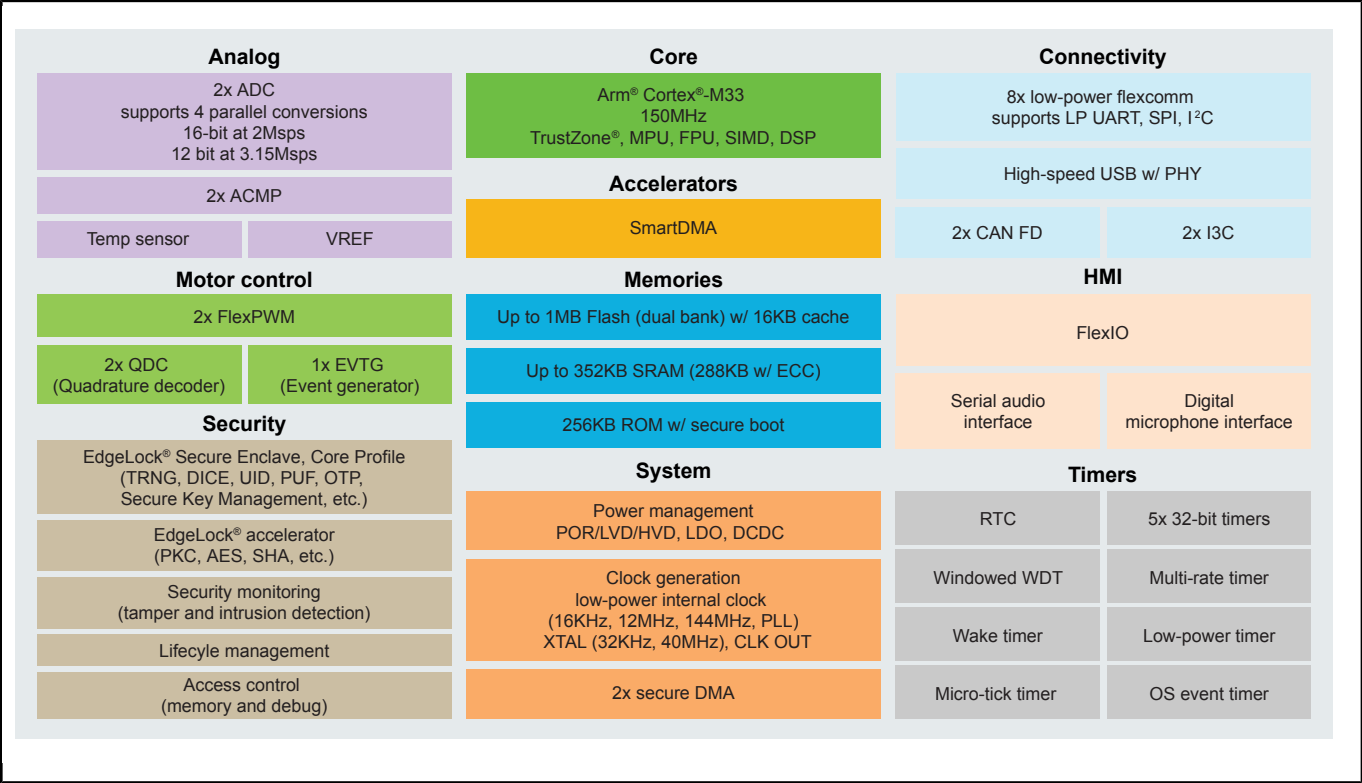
Analog

2x ADC
supports 4 parallel conversions
16-bit at 2Msps
12 bit at 3.15Msps

2x ACMP

Temp sensor

VREF

Motor control

2x FlexPWM

2x QDC
(Quadrature decoder)

1x EVTG
(Event generator)

Security

EdgeLock® Secure Enclave, Core Profile
(TRNG, DICE, UID, PUF, OTP, Secure Key Management, etc.)

EdgeLock® accelerator
(PKC, AES, SHA, etc.)

Security monitoring
(tamper and intrusion detection)

Lifecyle management

Access control
(memory and debug)

Core

Arm® Cortex®-M33
150MHz
TrustZone®, MPU, FPU, SIMD, DSP

Accelerators

SmartDMA

Memories

Up to 1MB Flash (dual bank) w/ 16KB cache

Up to 352KB SRAM (288KB w/ ECC)

256KB ROM w/ secure boot

System

Power management
POR/LVD/HVD, LDO, DCDC

Clock generation
low-power internal clock
(16KHz, 12MHz, 144MHz, PLL)
XTAL (32KHz, 40MHz), CLK OUT

2x secure DMA

Connectivity

8x low-power flexcomm
supports LP UART, SPI, I$^2$C

High-speed USB w/ PHY

2x CAN FD

2x I3C

HMI

FlexIO

Serial audio interface

Digital microphone interface

Timers

RTC

5x 32-bit timers

Windowed WDT

Multi-rate timer

Wake timer

Low-power timer

Micro-tick timer

OS event timer